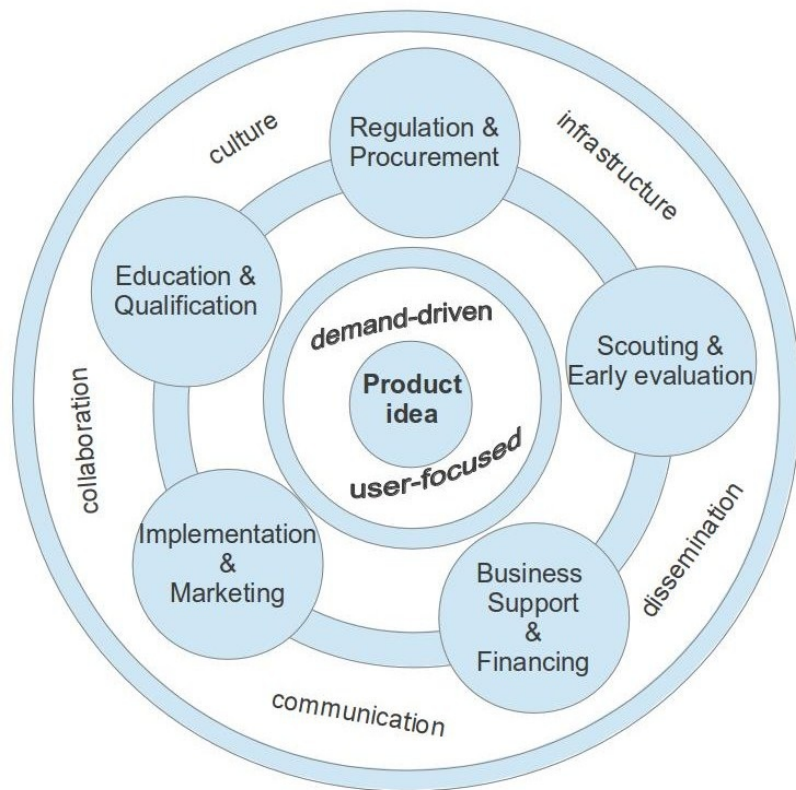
culture

Regulation & Procurement

infrastructure

Education & Qualification

demand-driven

Scouting & Early evaluation

Product idea

collaboration

user-focused

dissemination

Implementation & Marketing

Business Support & Financing

communication